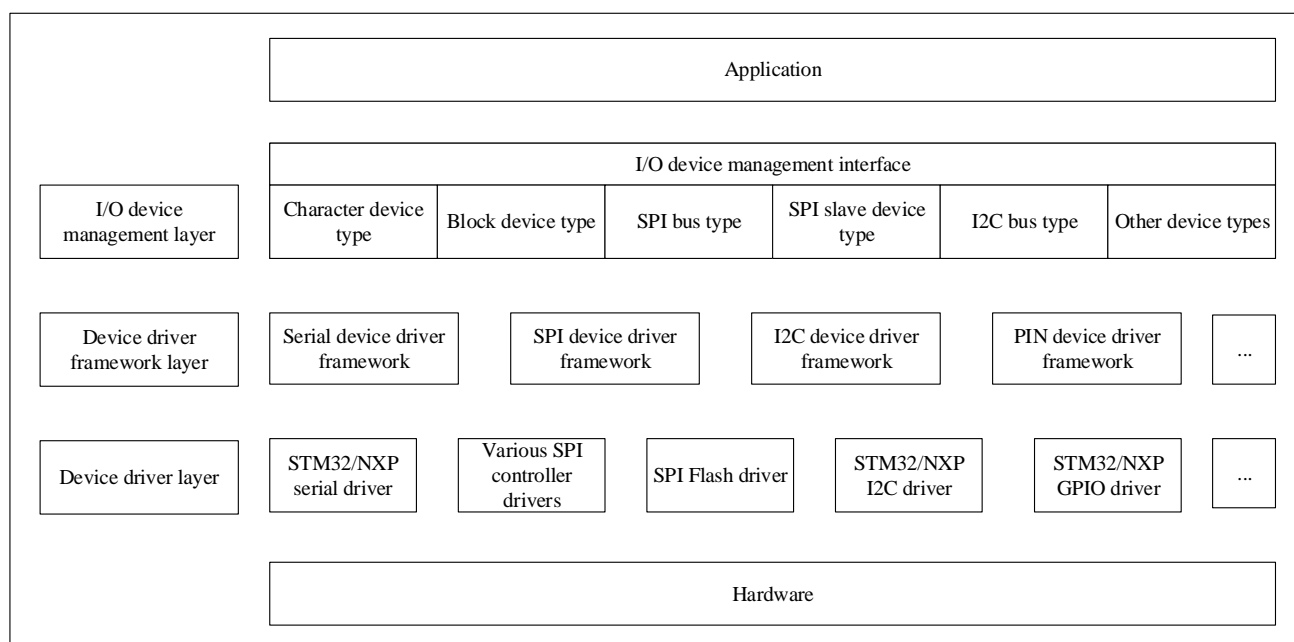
Application

I/O device management interface

I/O device management layer

Character device type

Block device type

SPI bus type

SPI slave device type

I2C bus type

Other device types

Device driver framework layer

Serial device driver framework

SPI device driver framework

I2C device driver framework

PIN device driver framework

...

Device driver layer

STM32/NXP serial driver

Various SPI controller drivers

SPI Flash driver

STM32/NXP I2C driver

STM32/NXP GPIO driver

...

Hardware